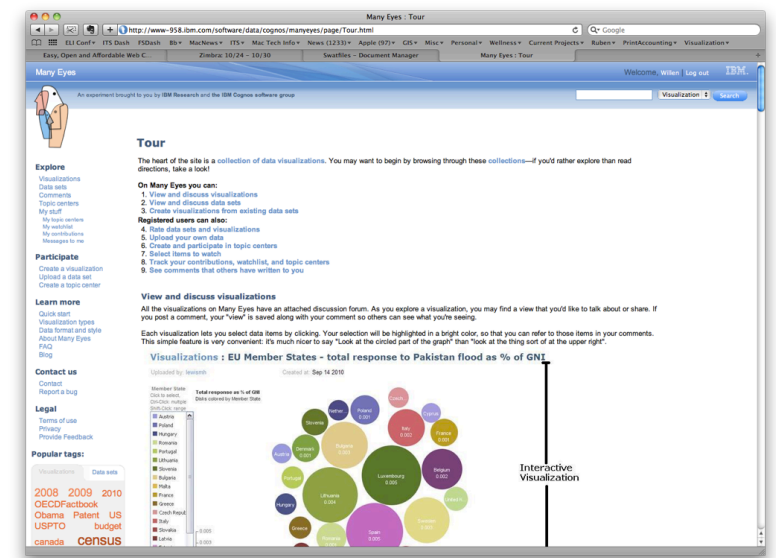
Many Eyes : Tour

http://www-958.ibm.com/software/data/cognos/manyeyes/page/Tour.html

Google

ELI Conf▾ ITS Dash FSDash Bb▾ MacNews▾ ITS▾ Mac Tech Info▾ News (1233)▾ Apple (97)▾ GIS▾ Misc▾ Personal▾ Wellness▾ Current Projects▾ Ruben▾ PrintAccounting▾ Visualization▾

Easy, Open and Affordable Web C... Zimbra: 10/24 – 10/30 Swatfiles – Document Manager Many Eyes : Tour

Many Eyes

Welcome, Willen Log out IBM.

An experiment brought to you by IBM Research and the IBM Cognos software group

Visualization Search

Explore
Visualizations
Data sets
Comments
Topic centers
My stuff
My topic centers
My watchlist
My contributions
Messages to me

Participate
Create a visualization
Upload a data set
Create a topic center

Learn more
Quick start
Visualization types
Data format and style
About Many Eyes
FAQ
Blog

Contact us
Contact
Report a bug

Legal
Terms of use
Privacy
Provide Feedback

Popular tags:
Visualizations Data sets
2008 2009 2010 OECDFactbook Obama Patent US USPTO budget canada census

Tour

The heart of the site is a collection of data visualizations. You may want to begin by browsing through these collections—if you'd rather explore than read directions, take a look!

On Many Eyes you can:
1. View and discuss visualizations
2. View and discuss data sets
3. Create visualizations from existing data sets
Registered users can also:
4. Rate data sets and visualizations
5. Upload your own data
6. Create and participate in topic centers
7. Select items to watch
8. Track your contributions, watchlist, and topic centers
9. See comments that others have written to you

View and discuss visualizations

All the visualizations on Many Eyes have an attached discussion forum. As you explore a visualization, you may find a view that you'd like to talk about or share. If you post a comment, your "view" is saved along with your comment so others can see what you're seeing.

Each visualization lets you select data items by clicking. Your selection will be highlighted in a bright color, so that you can refer to those items in your comments. This simple feature is very convenient: it's much nicer to say "Look at the circled part of the graph" than "look at the thing sort of at the upper right".

Visualizations : EU Member States - total response to Pakistan flood as % of GNI

Uploaded by: lewemh Created at: Sep 14 2010

Member State
Austria
Poland
Hungary
Romania
Portugal
Lithuania
Slovenia
Bulgaria
Malta
France
Greece
Czech Republ
Italy
Slovakia
Latvia

Total response as % of GNI
Disks colored by Member State

Netherl Poland 0.001 Czech Slovenia Cyprus Italy 0.002 France 0.002 Bulgaria 0.003 Denmark 0.005 Austria Portugal Luxembourg 0.005 Belgium 0.002 Lithuania 0.004 Hungary Ireland Sweden 0.003 Greece Romania Spain 0.003

Interactive Visualization